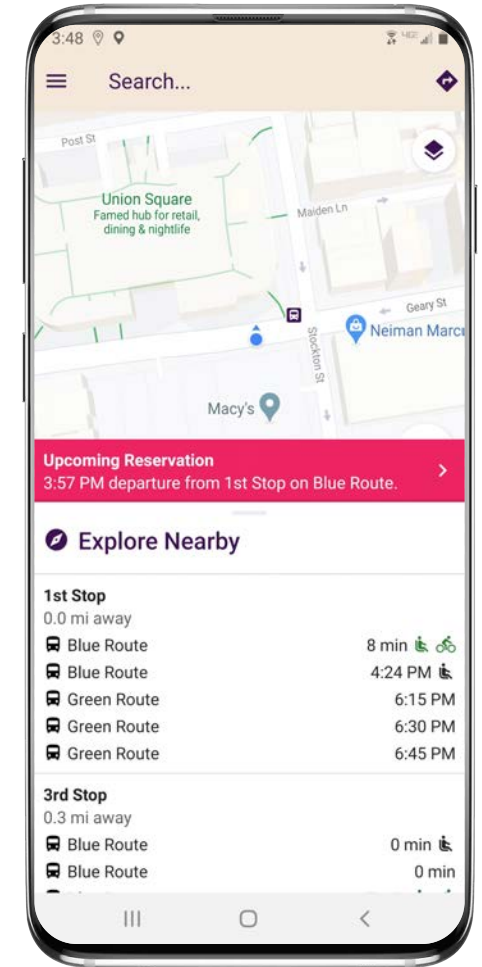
3:48

Search...

Post St

Union Square
Famed hub for retail, dining & nightlife

Maiden Ln

Geary St

Neiman Marc

Stockton St

Macy's

Upcoming Reservation
3:57 PM departure from 1st Stop on Blue Route.

Explore Nearby

1st Stop
0.0 mi away

| | |
|---|---|
| Blue Route | 8 min |
| Blue Route | 4:24 PM |
| Green Route | 6:15 PM |
| Green Route | 6:30 PM |
| Green Route | 6:45 PM |

3rd Stop
0.3 mi away

| | |
|---|---|
| Blue Route | 0 min |
| Blue Route | 0 min |